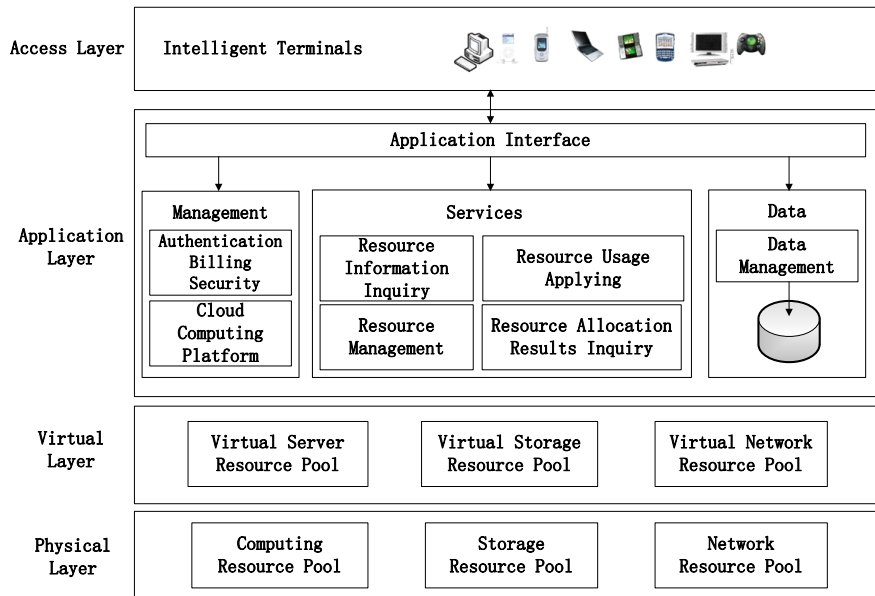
Access Layer

Intelligent Terminals

Application Interface

Application Layer

Management

Authentication Billing Security

Cloud Computing Platform

Services

Resource Information Inquiry

Resource Usage Applying

Resource Management

Resource Allocation Results Inquiry

Data

Data Management

Virtual Layer

Virtual Server Resource Pool

Virtual Storage Resource Pool

Virtual Network Resource Pool

Physical Layer

Computing Resource Pool

Storage Resource Pool

Network Resource Pool